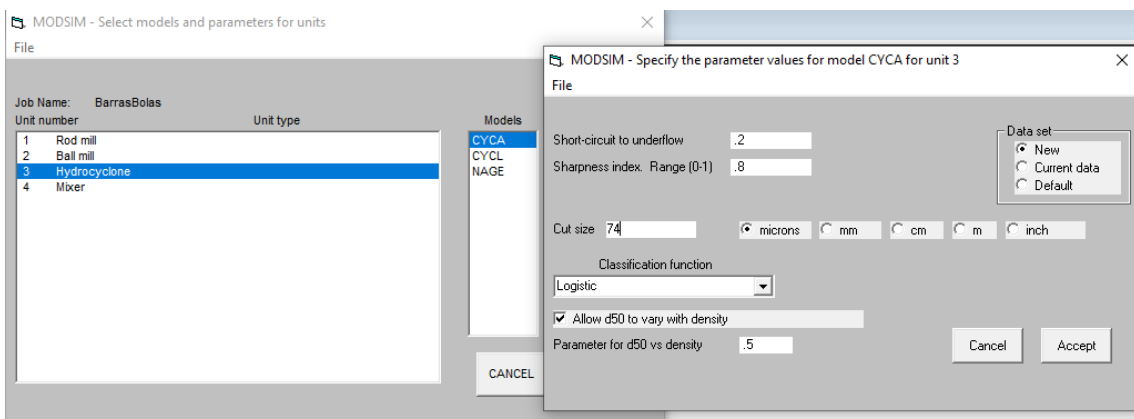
MODSIM - Select models and parameters for units
File

Job Name: BarrasBolas
Unit number
Unit type
1 Rod mill
2 Ball mill
3 Hydrocyclone
4 Mixer

Models
CYCA
CYCL
NAGE

CANCEL

MODSIM - Specify the parameter values for model CYCA for unit 3
File

Short-circuit to underflow .2
Sharpness index. Range (0-1) .8

Data set
New
Current data
Default

Cut size 74
microns
mm
cm
m
inch

Classification function
Logistic

Allow d50 to vary with density
Parameter for d50 vs density .5

Cancel
Accept